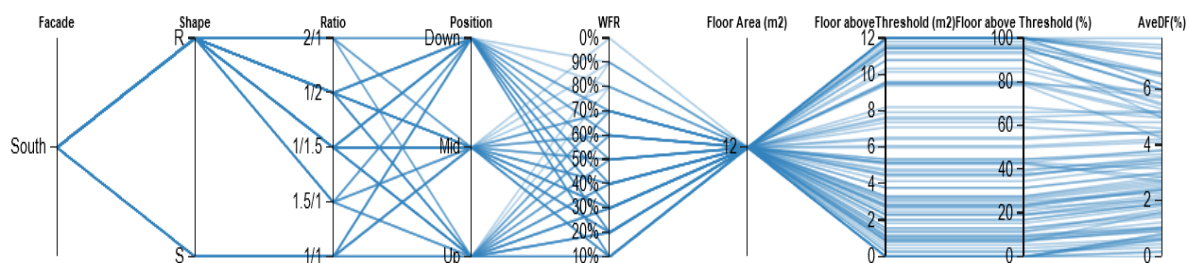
Facade
Shape
Ratio
Position
WFR
Floor Area (m2)
Floor above Threshold (m2)
Floor above Threshold (%)
AveDF(%)

South

R
S

2/1
1/2
1/1.5
1.5/1
1/1

Down
Mid
Up

0%
90%
80%
70%
60%
50%
40%
30%
20%
10%

12

12
10
8
6
4
2
0

100
80
60
40
20
0

6
4
2
0